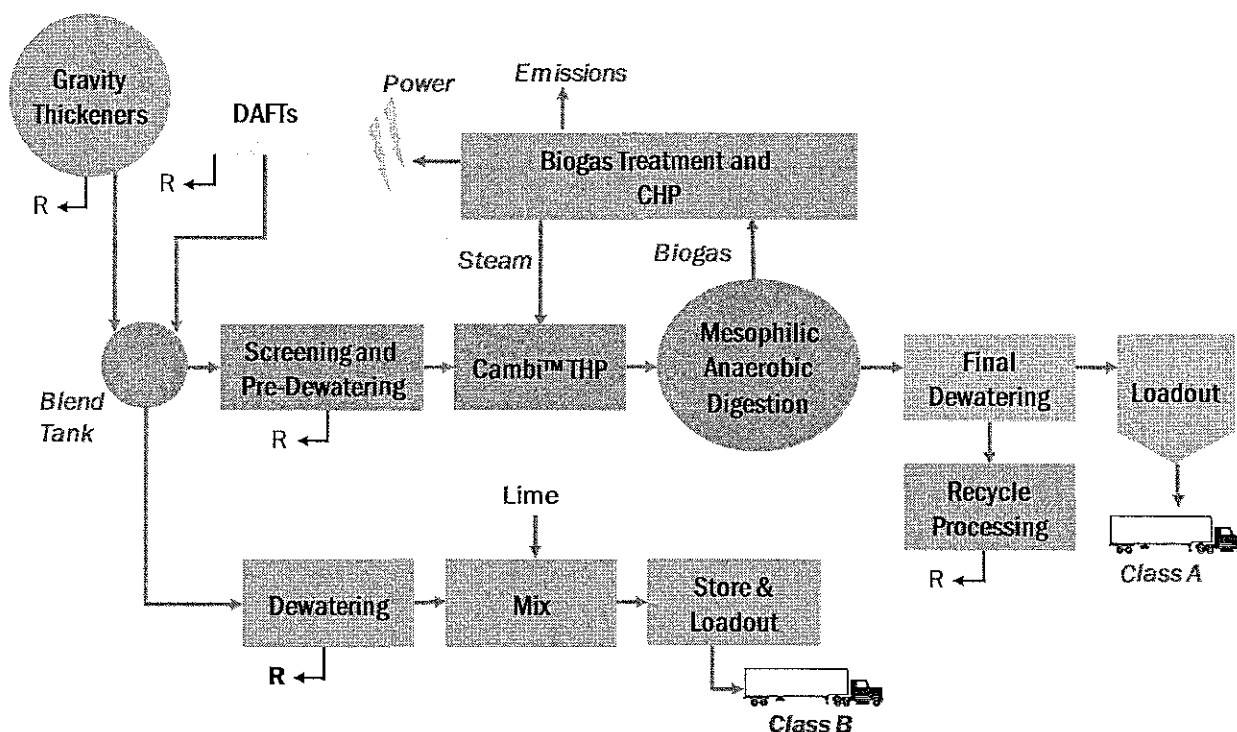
Gravity Thickeners

R

DAFTs

R

Power

Emissions

Biogas Treatment and CHP

Steam

Biogas

Blend Tank

Screening and Pre-Dewatering

R

Cambi™ THP

Mesophilic Anaerobic Digestion

Final Dewatering

Loadout

Recycle Processing

R

Class A

Lime

Dewatering

R

Mix

Store & Loadout

Class B